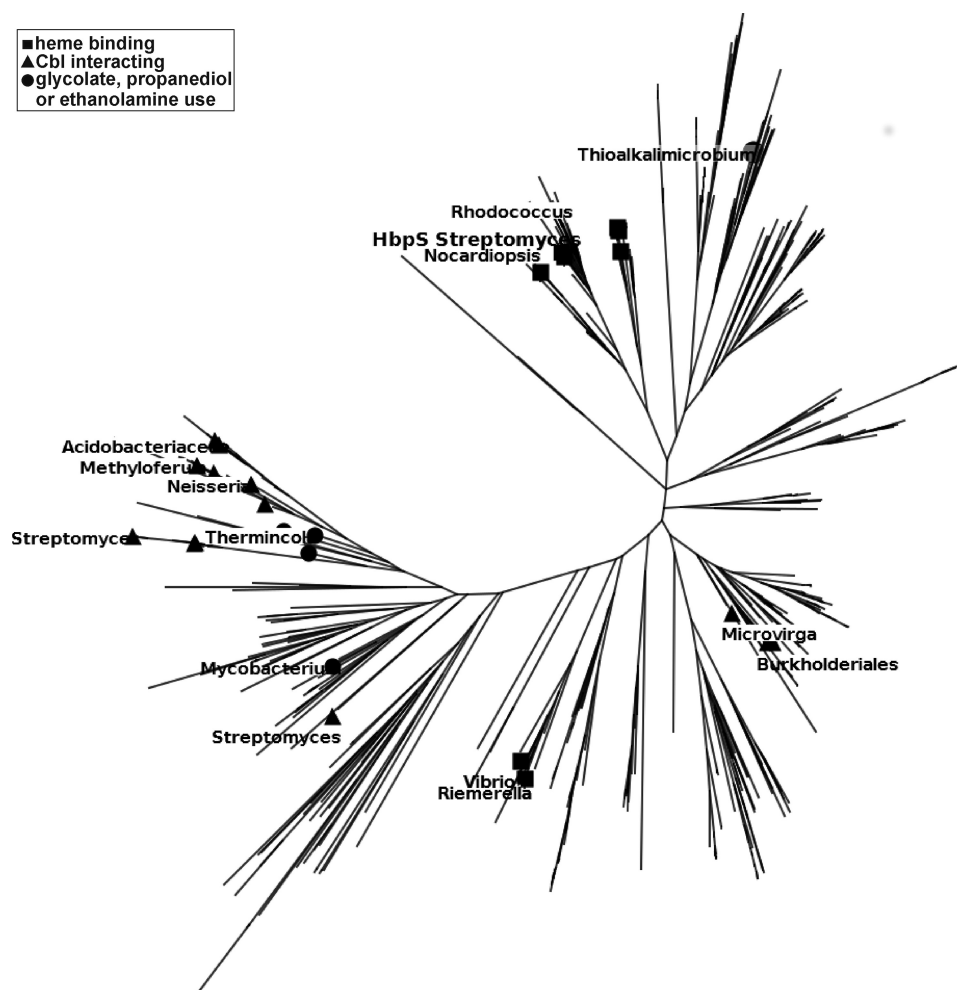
■heme binding
▲Cbl interacting
●glycolate, propanediol or ethanolamine use

Thioalkalimicrobium

Rhodococcus

HbpS Streptomyces

Nocardiopsis

Acidobacteriaceae

Methyloferula

Neisseria

Streptomyces

Thermincola

Mycobacterium

Streptomyces

Microvirga

Burkholderiales

Vibrio

Riemerella